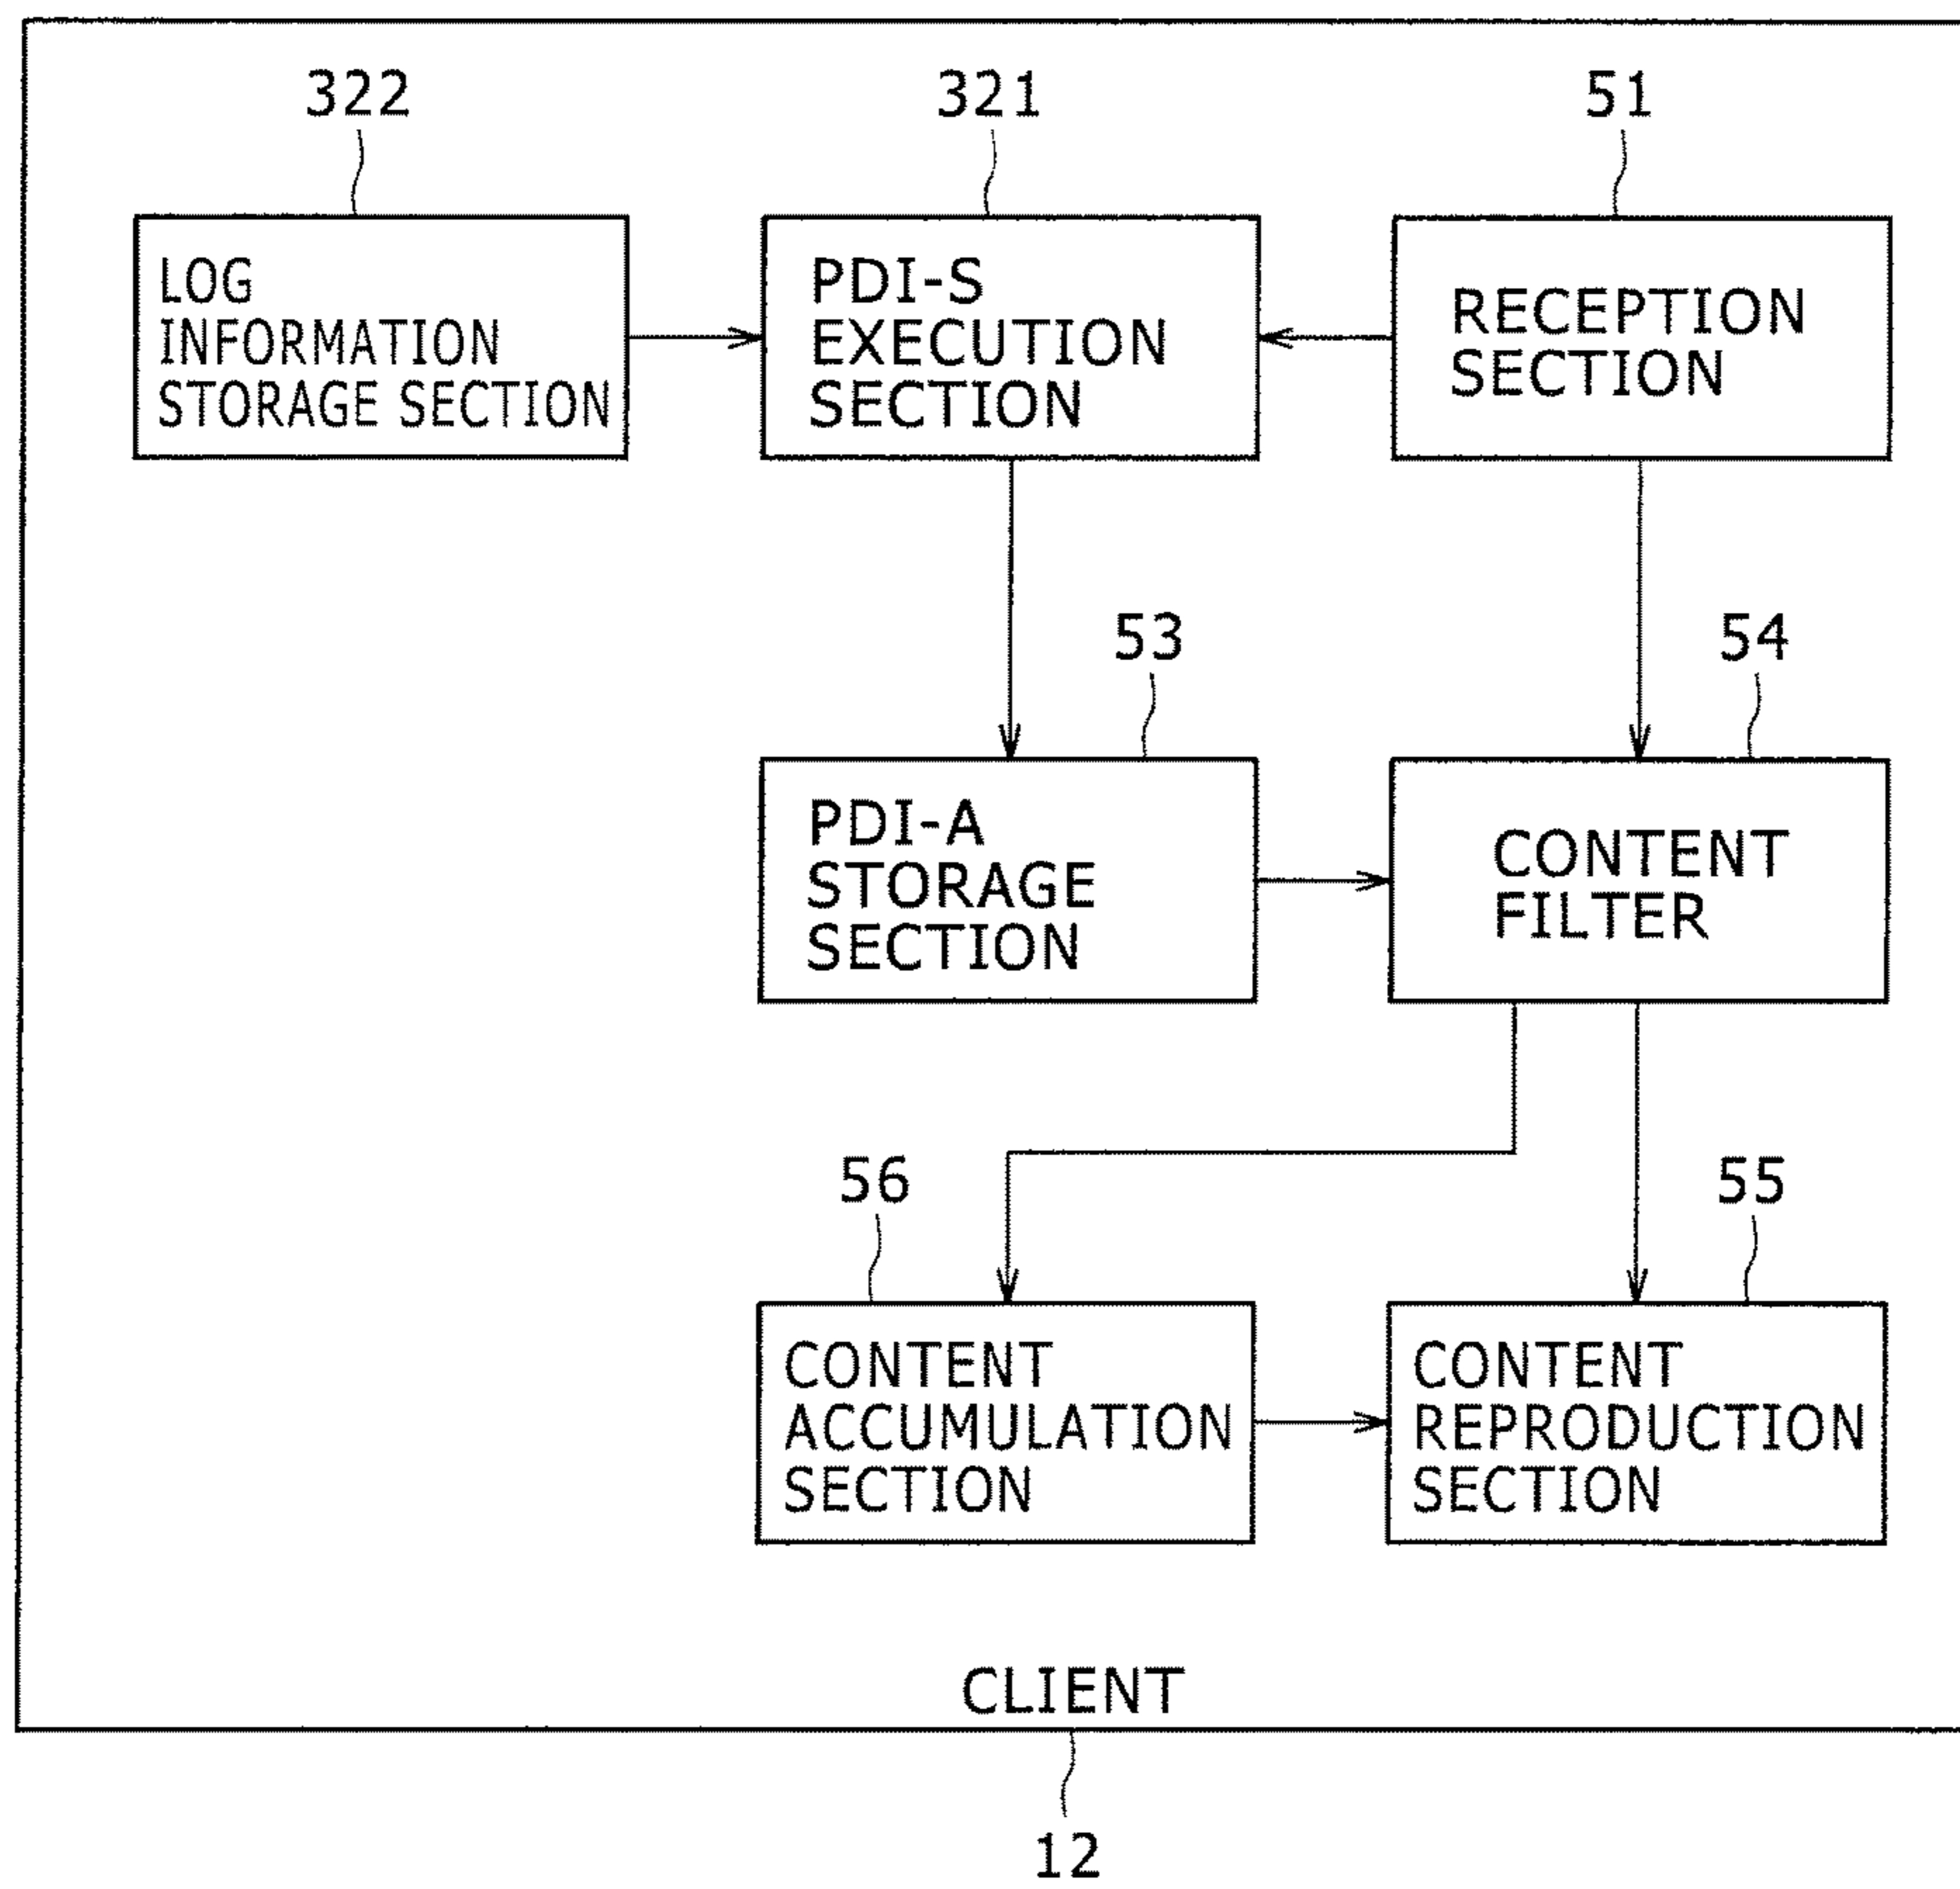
322

321

51

LOG INFORMATION STORAGE SECTION

PDI-S EXECUTION SECTION

RECEPTION SECTION

53

54

PDI-A STORAGE SECTION

CONTENT FILTER

56

55

CONTENT ACCUMULATION SECTION

CONTENT REPRODUCTION SECTION

CLIENT

12